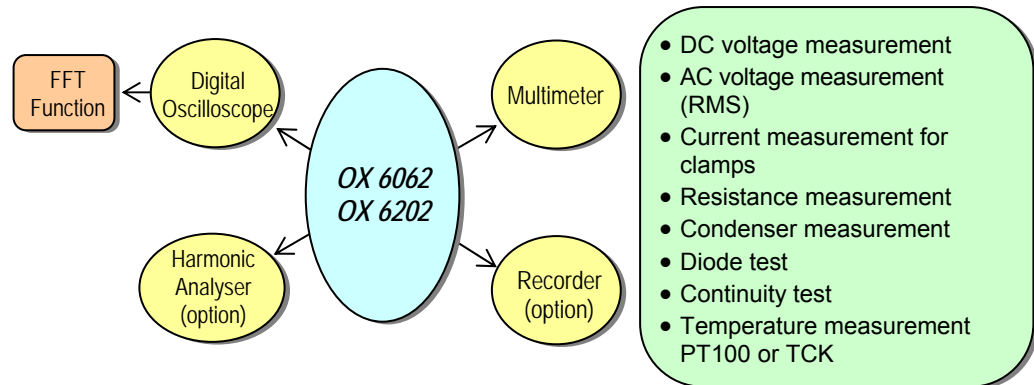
FFT Function

Digital Oscilloscope

OX 6062
OX 6202

Multimeter

Harmonic Analyser (option)

Recorder (option)

- DC voltage measurement
- AC voltage measurement (RMS)
- Current measurement for clamps
- Resistance measurement
- Condenser measurement
- Diode test
- Continuity test
- Temperature measurement PT100 or TCK